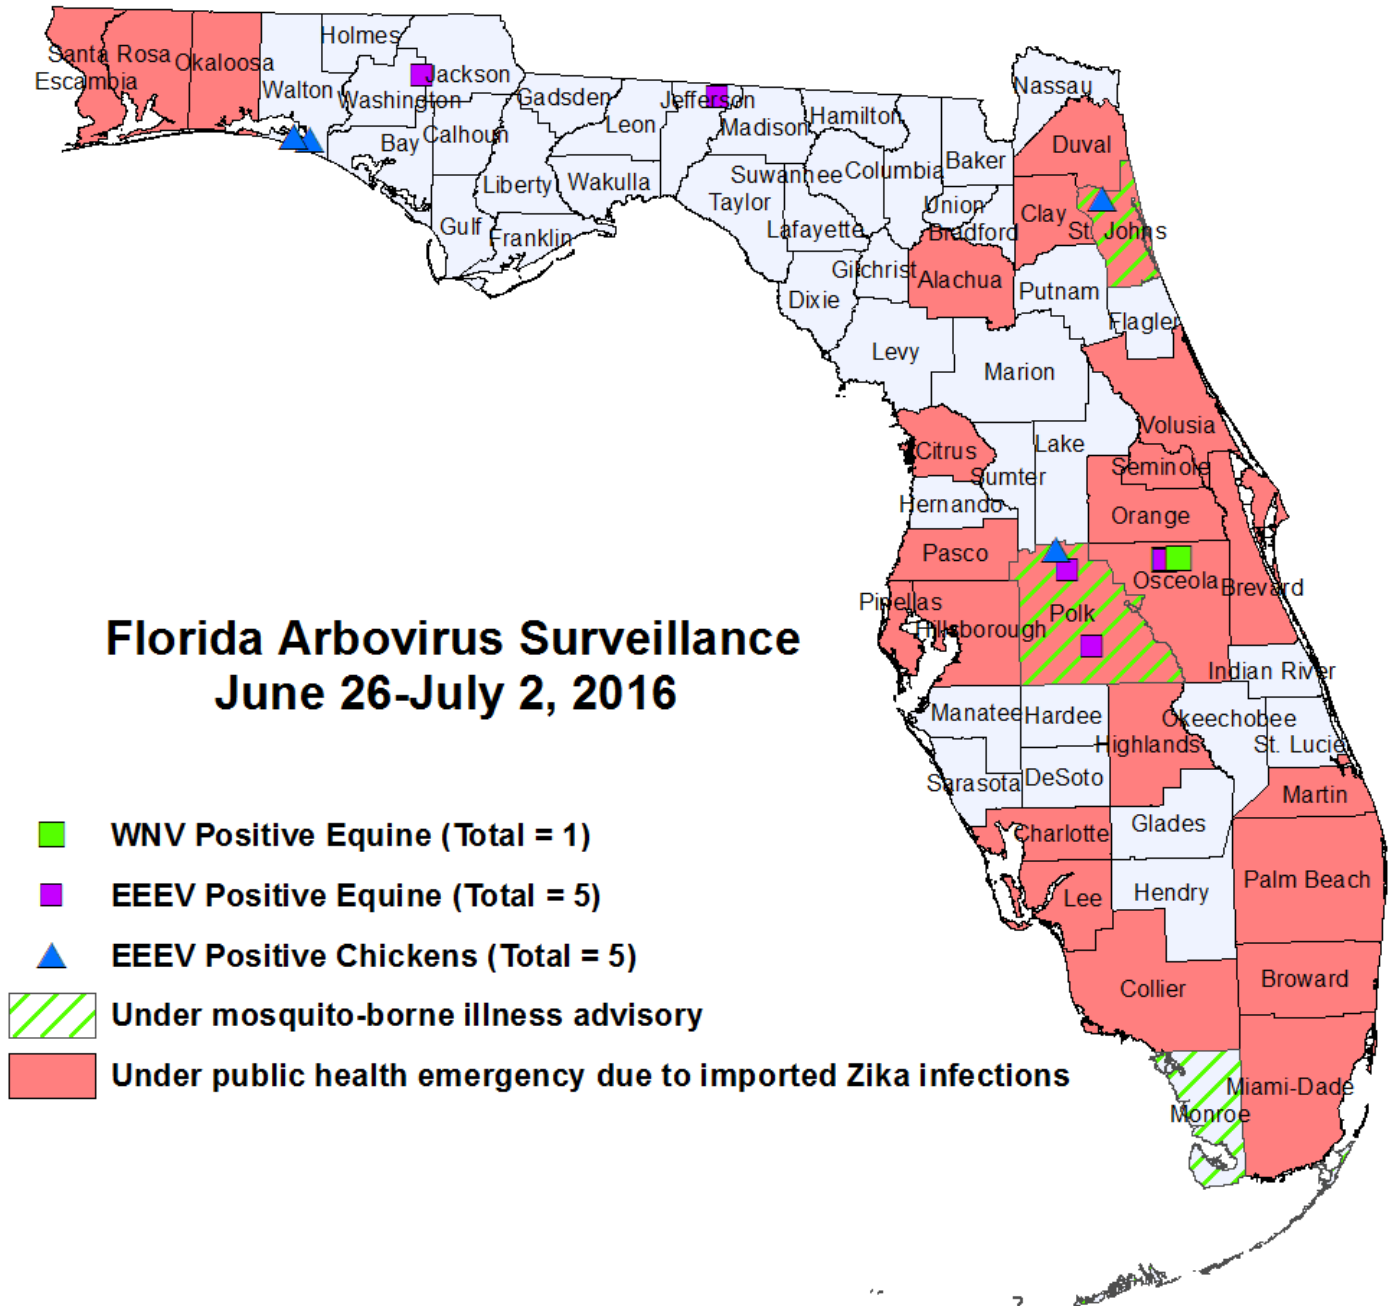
Santa Rosa
Escambia
Okaloosa
Holmes
Walton
Jackson
Washington
Bay
Calhoun
Gadsden
Jefferson
Leon
Madison
Hamilton
Nassau
Liberty
Wakulla
Suwannee
Columbia
Baker
Duval
Taylor
Union
Bradford
Clay
St. Johns
Gulf
Franklin
Lafayette
Gilchrist
Alachua
Putnam
Dixie
Flagler
Levy
Marion
Volusia
Citrus
Lake
Seminole
Sumter
Hernando
Orange
Pasco
Osceola
Brevard
Pinellas
Hillsborough
Polk
Indian River
Manatee
Hardee
Okeechobee
Highlands
St. Lucie
Sarasota
DeSoto
Martin
Charlotte
Glades
Palm Beach
Lee
Hendry
Collier
Broward
Miami-Dade
Monroe

Florida Arbovirus Surveillance
June 26-July 2, 2016

WNV Positive Equine (Total = 1)
EEEV Positive Equine (Total = 5)
EEEV Positive Chickens (Total = 5)
Under mosquito-borne illness advisory
Under public health emergency due to imported Zika infections